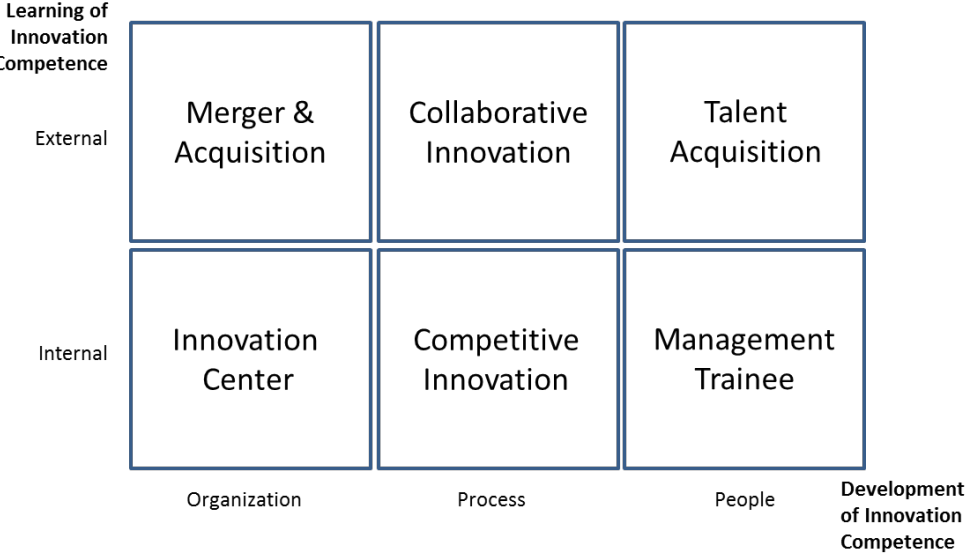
Learning of Innovation Competence

External

Merger & Acquisition

Collaborative Innovation

Talent Acquisition

Internal

Innovation Center

Competitive Innovation

Management Trainee

Organization

Process

People

Development of Innovation Competence